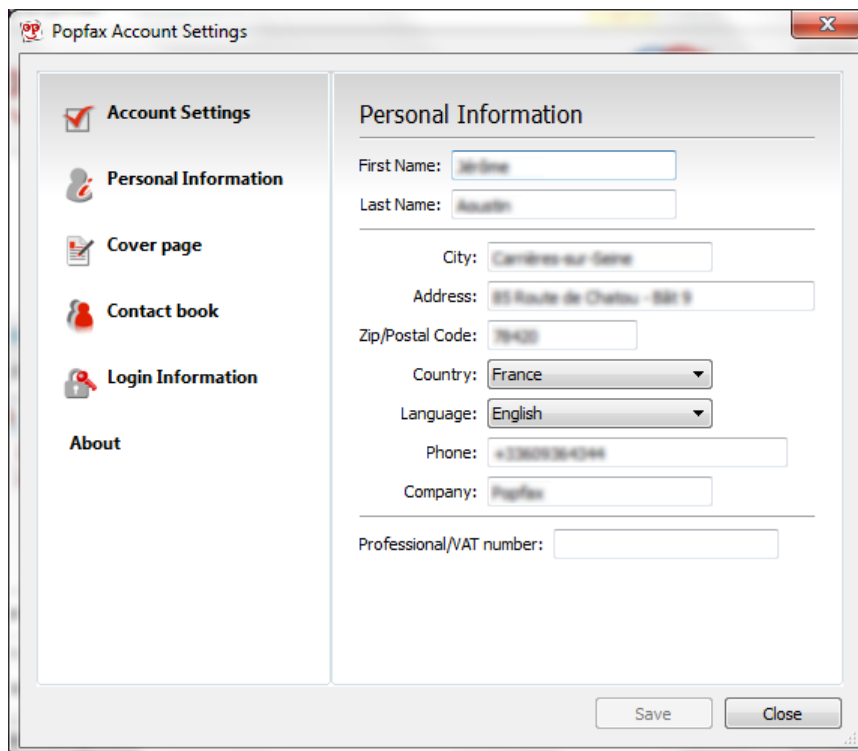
Popfax Account Settings

Account Settings

Personal Information

Cover page

Contact book

Login Information

About

Personal Information

First Name: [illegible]

Last Name: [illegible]

City: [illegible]

Address: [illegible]

Zip/Postal Code: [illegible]

Country: France

Language: English

Phone: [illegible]

Company: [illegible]

Professional/VAT number:

Save

Close